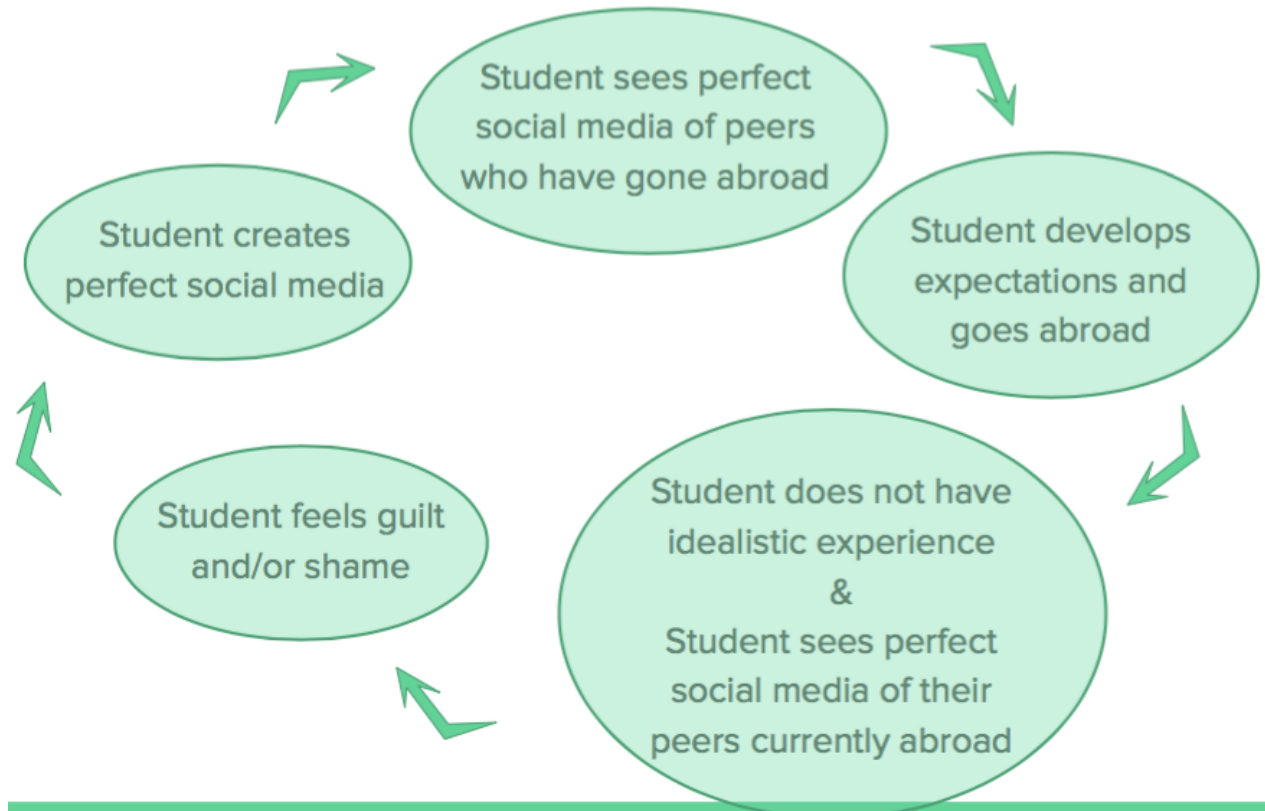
Student sees perfect social media of peers who have gone abroad

Student develops expectations and goes abroad

Student does not have idealistic experience
&
Student sees perfect social media of their peers currently abroad

Student feels guilt and/or shame

Student creates perfect social media